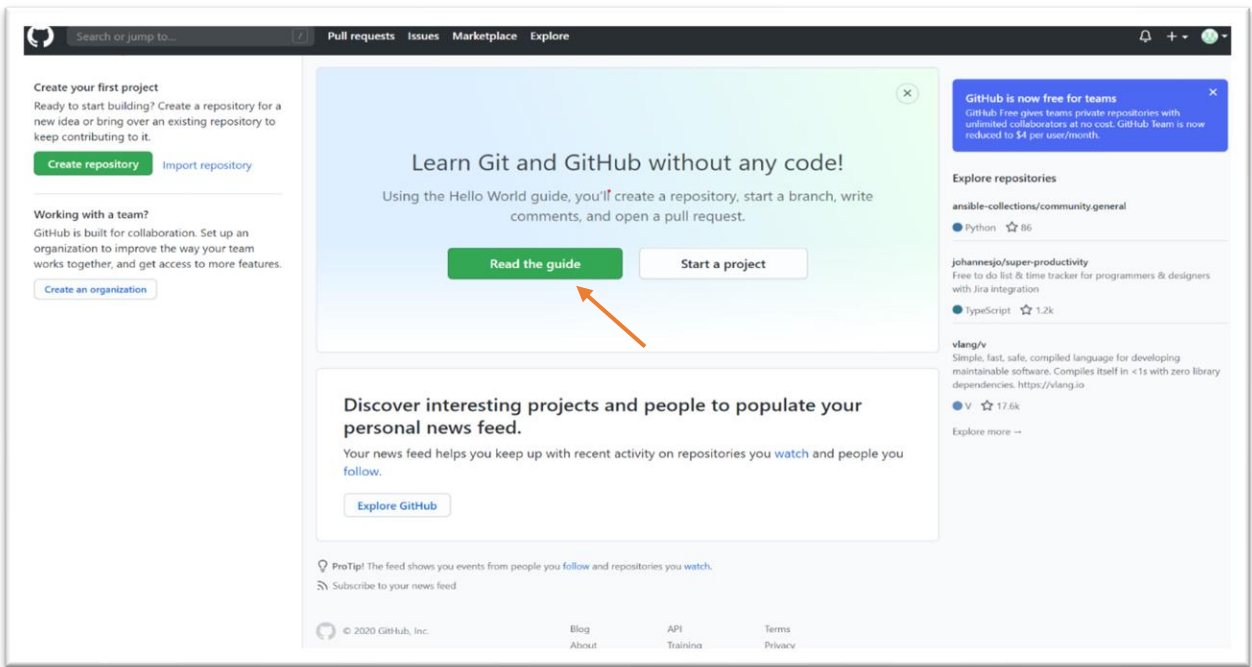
Search or jump to... /
Pull requests Issues Marketplace Explore

Create your first project
Ready to start building? Create a repository for a new idea or bring over an existing repository to keep contributing to it.

Create repository Import repository

Working with a team?
GitHub is built for collaboration. Set up an organization to improve the way your team works together, and get access to more features.

Create an organization

Learn Git and GitHub without any code!
Using the Hello World guide, you'll create a repository, start a branch, write comments, and open a pull request.

Read the guide Start a project

Discover interesting projects and people to populate your personal news feed.
Your news feed helps you keep up with recent activity on repositories you watch and people you follow.

Explore GitHub

ProTip! The feed shows you events from people you follow and repositories you watch.
Subscribe to your news feed

© 2020 GitHub, Inc.
Blog
About
API
Training
Terms
Privacy

GitHub is now free for teams
GitHub Free gives teams private repositories with unlimited collaborators at no cost. GitHub Team is now reduced to $4 per user/month.

Explore repositories
ansible-collections/community.general
Python 86
johannesjo/super-productivity
Free to do list & time tracker for programmers & designers with Jira integration
TypeScript 1.2k
vlang/v
Simple, fast, safe, compiled language for developing maintainable software. Compiles itself in <1s with zero library dependencies. https://vlang.io
V 17.6k
Explore more →